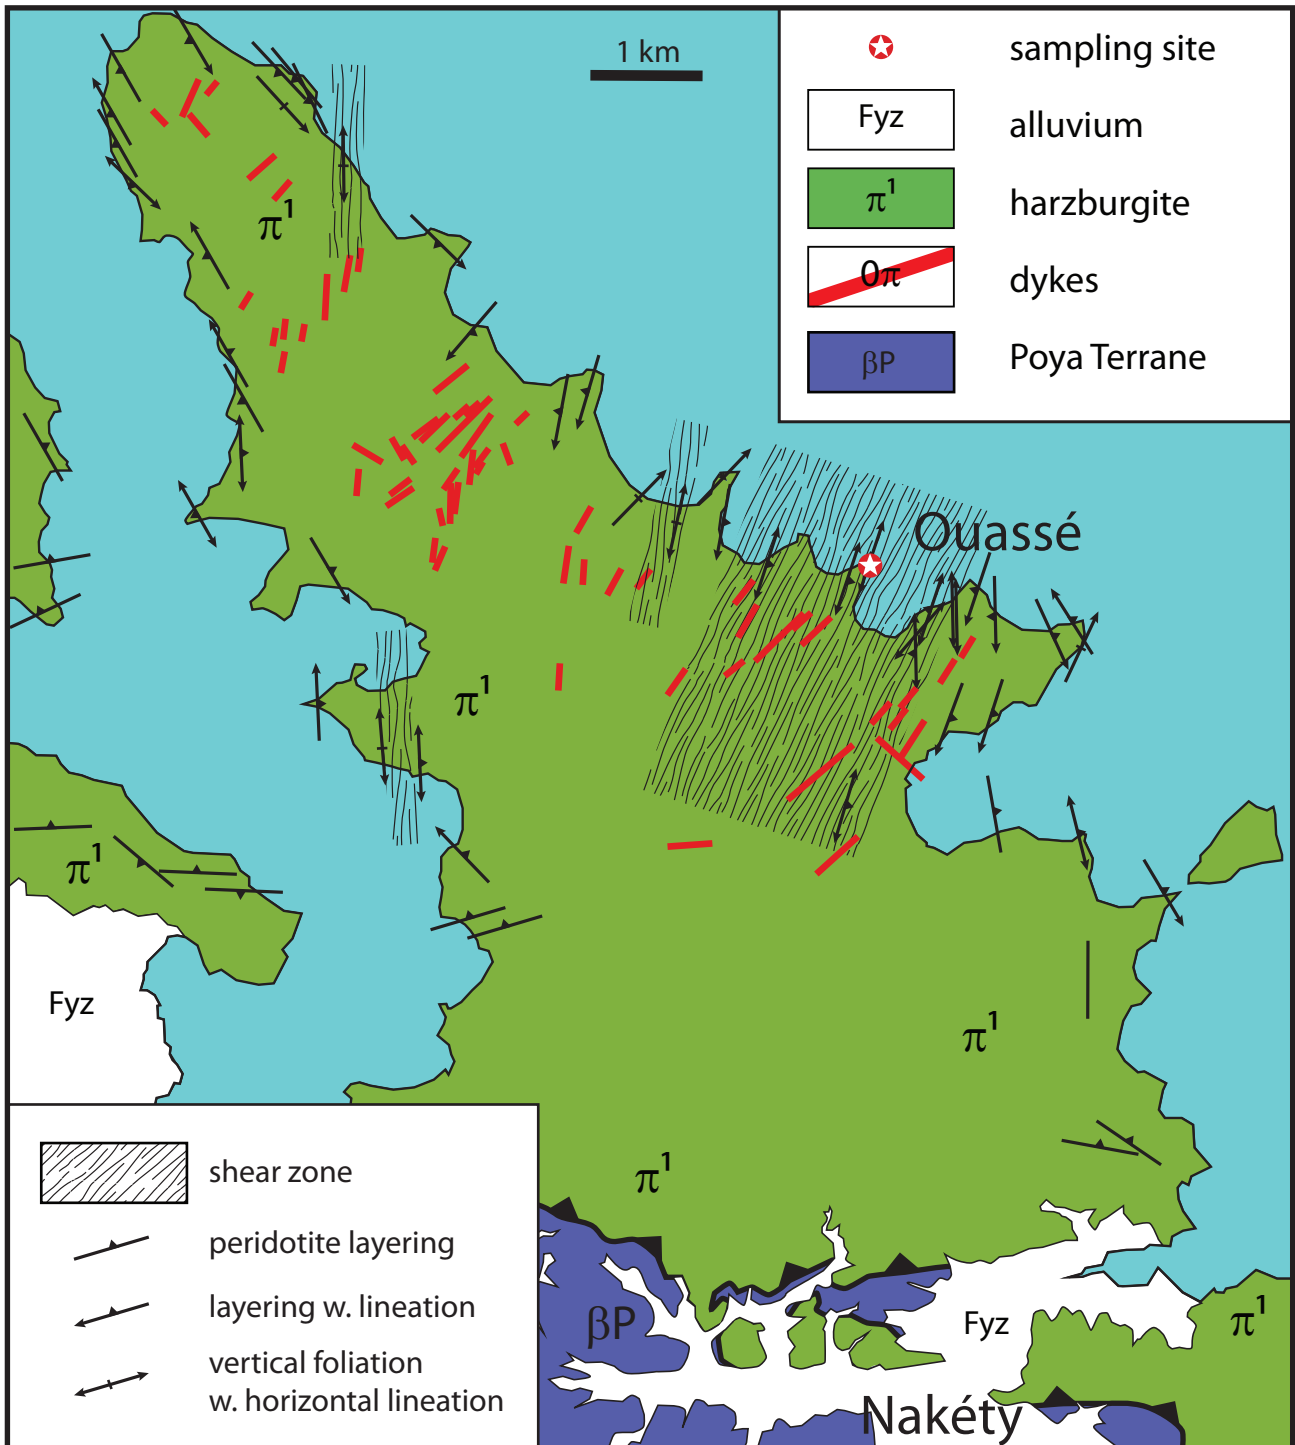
1 km

sampling site
Fyz alluvium
$\pi^1$ harzburgite
$0\pi$ dykes
$\beta P$ Poya Terrane

$\pi^1$

Ouassé

$\pi^1$

$\pi^1$

Fyz

$\pi^1$

$\pi^1$

shear zone
peridotite layering
layering w. lineation
vertical foliation w. horizontal lineation

$\beta P$

Fyz

$\pi^1$

Nakéty